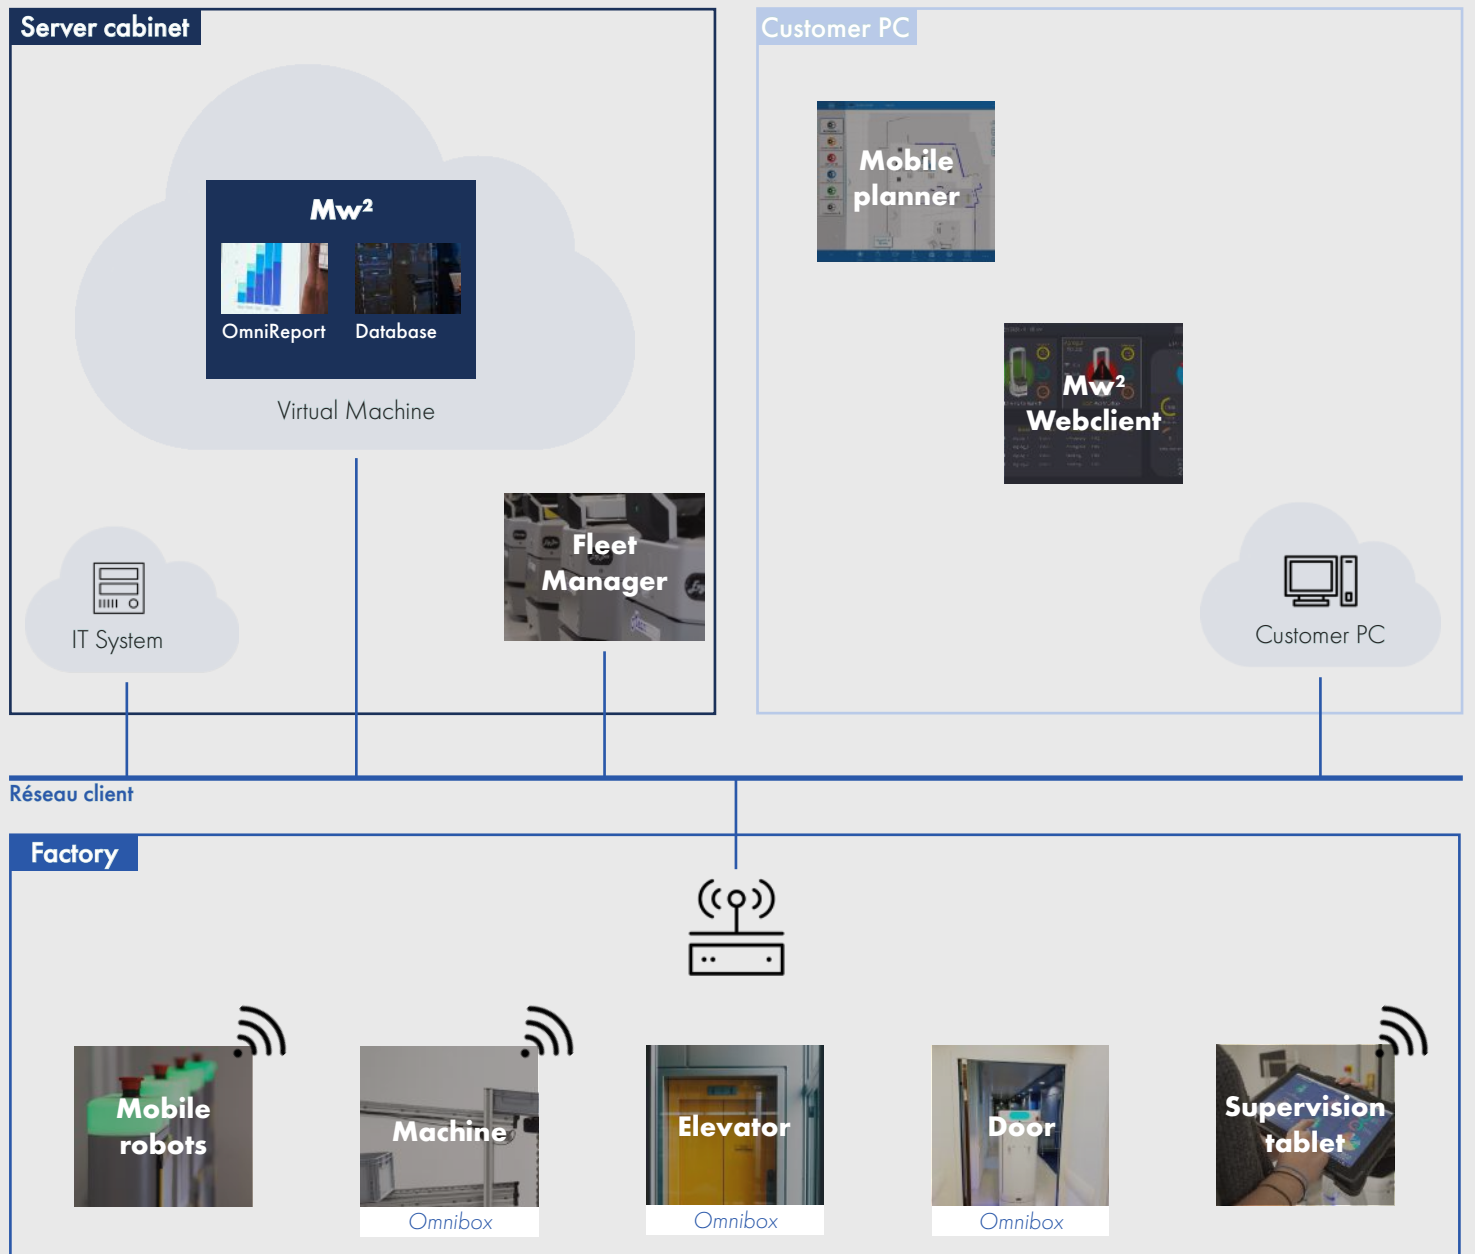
Server cabinet

$Mw^2$

OmniReport

Database

Virtual Machine

IT System

Fleet Manager

Customer PC

Mobile planner

$Mw^2$ Webclient

Customer PC

Réseau client

Factory

Mobile robots

Machine

Omnibox

Elevator

Omnibox

Door

Omnibox

Supervision tablet